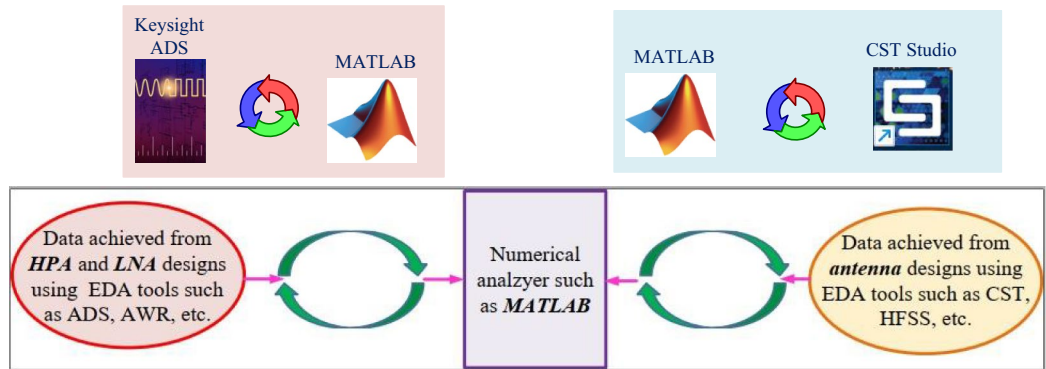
Keysight ADS

MATLAB

MATLAB

CST Studio

Data achieved from ***HPA*** and ***LNA*** designs using EDA tools such as ADS, AWR, etc.

Numerical analzyer such as ***MATLAB***

Data achieved from ***antenna*** designs using EDA tools such as CST, HFSS, etc.